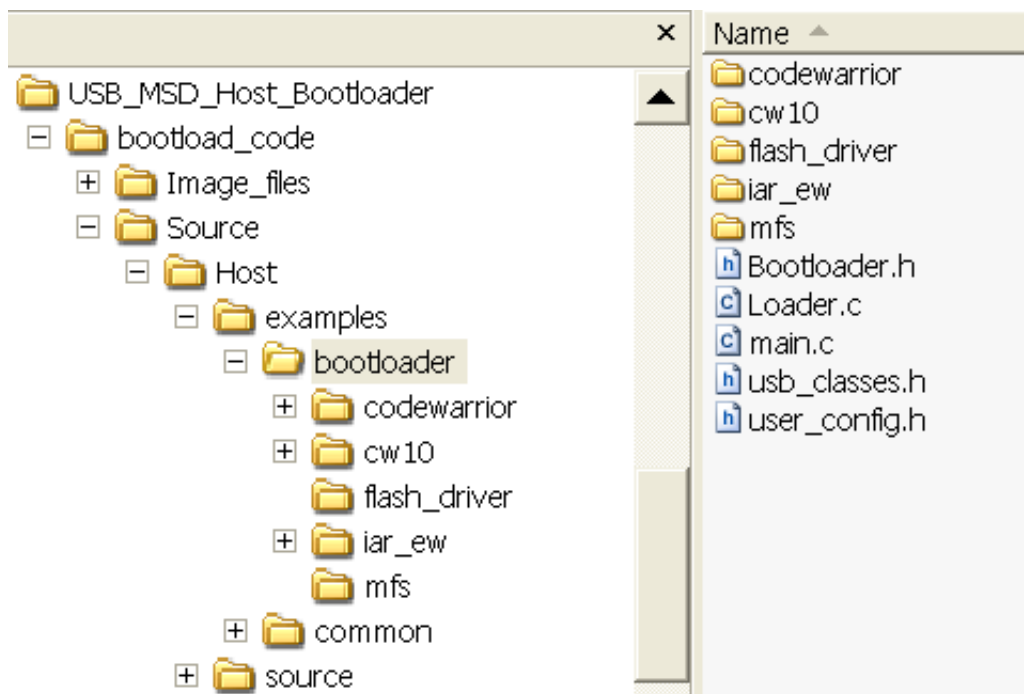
×

USB_MSD_Host_Bootloader
bootload_code
Image_files
Source
Host
examples
bootloader
codewarrior
cw10
flash_driver
iar_ew
mfs
common
source

Name
codewarrior
cw10
flash_driver
iar_ew
mfs
Bootloader.h
Loader.c
main.c
usb_classes.h
user_config.h